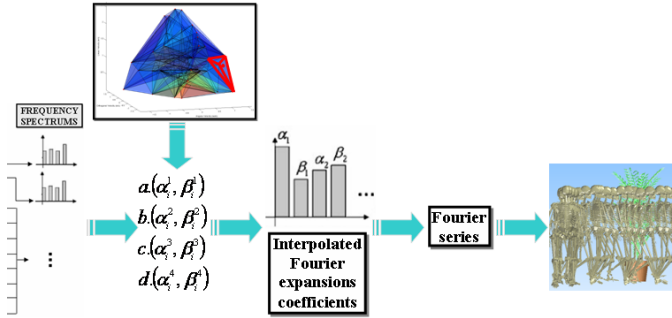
FREQUENCY SPECTRUMS

$a.(\alpha_i^1, \beta_i^1)$
$b.(\alpha_i^2, \beta_i^2)$
$c.(\alpha_i^3, \beta_i^3)$
$d.(\alpha_i^4, \beta_i^4)$

$\alpha_1$ $\beta_1$ $\alpha_2$ $\beta_2$ ...

Interpolated Fourier expansions coefficients

Fourier series